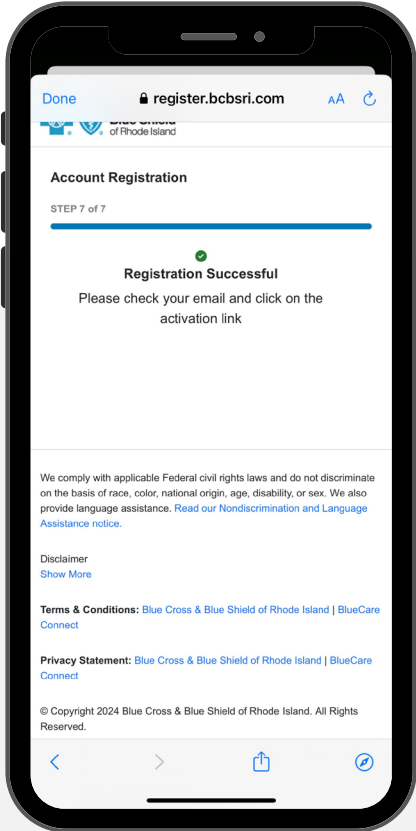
Done register.bcbsri.com AA

Blue Shield of Rhode Island

Account Registration

STEP 7 of 7

Registration Successful

Please check your email and click on the activation link

We comply with applicable Federal civil rights laws and do not discriminate on the basis of race, color, national origin, age, disability, or sex. We also provide language assistance. Read our Nondiscrimination and Language Assistance notice.

Disclaimer
Show More

Terms & Conditions: Blue Cross & Blue Shield of Rhode Island | BlueCare Connect

Privacy Statement: Blue Cross & Blue Shield of Rhode Island | BlueCare Connect

© Copyright 2024 Blue Cross & Blue Shield of Rhode Island. All Rights Reserved.